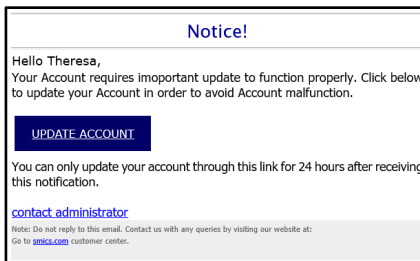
Notice!

Hello Theresa,
Your Account requires imoportant update to function properly. Click below to update your Account in order to avoid Account malfunction.

UPDATE ACCOUNT

You can only update your account through this link for 24 hours after receiving this notification.

contact administrator

Note: Do not reply to this email. Contact us with any queries by visiting our website at:
Go to smics.com customer center.